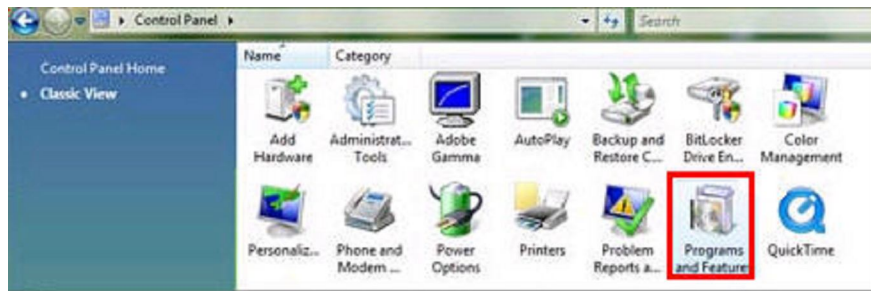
Control Panel

Search

Control Panel Home

Classic View

Name

Category

Add Hardware

Administrat... Tools

Adobe Gamma

AutoPlay

Backup and Restore C...

BitLocker Drive En...

Color Management

Personaliz...

Phone and Modem ...

Power Options

Printers

Problem Reports a...

Programs and Feature

QuickTime